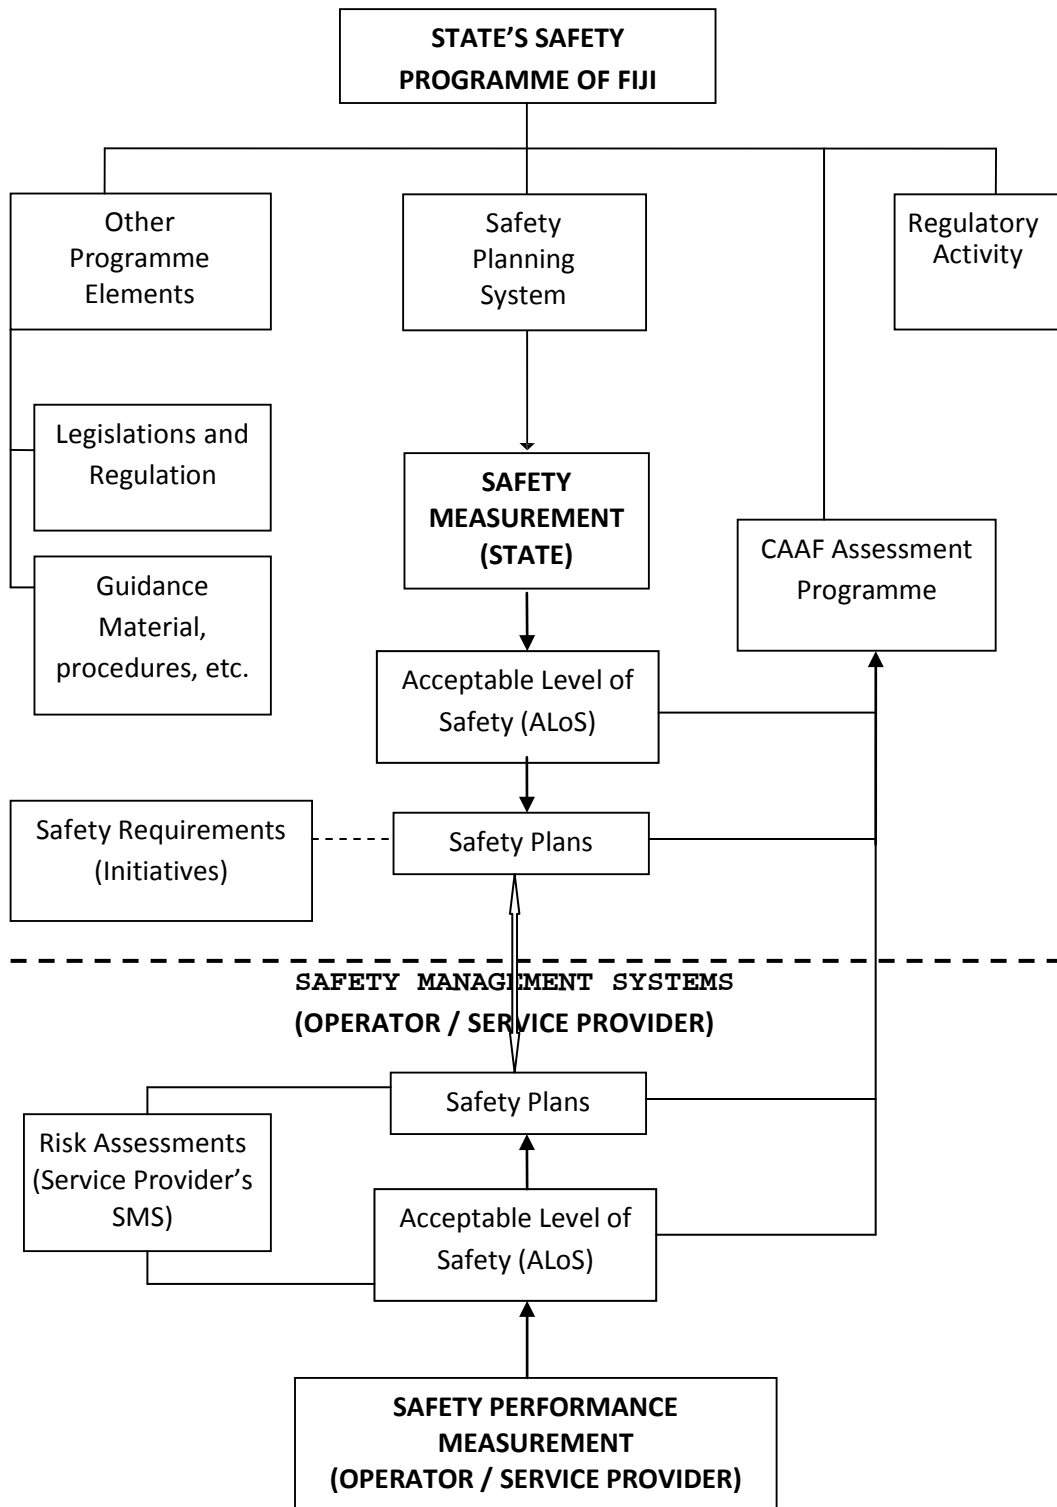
STATE'S SAFETY PROGRAMME OF FIJI

Other Programme Elements

Safety Planning System

Regulatory Activity

Legislations and Regulation

Guidance Material, procedures, etc.

SAFETY MEASUREMENT (STATE)

CAAF Assessment Programme

Acceptable Level of Safety (ALoS)

Safety Requirements (Initiatives)

Safety Plans

SAFETY MANAGEMENT SYSTEMS
(OPERATOR / SERVICE PROVIDER)

Safety Plans

Risk Assessments (Service Provider's SMS)

Acceptable Level of Safety (ALoS)

SAFETY PERFORMANCE MEASUREMENT
(OPERATOR / SERVICE PROVIDER)